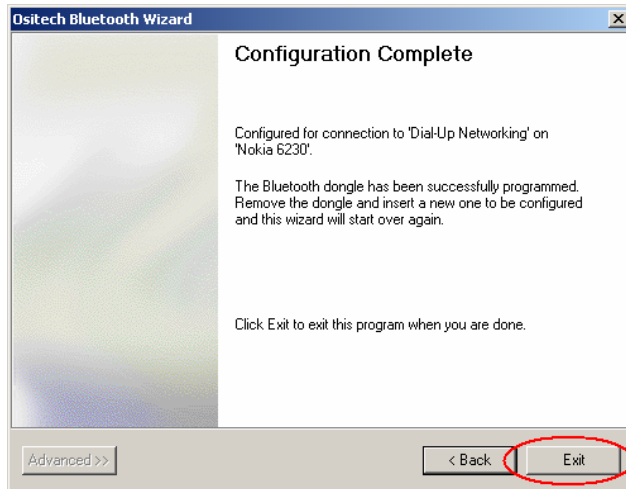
Ositech Bluetooth Wizard

Configuration Complete

Configured for connection to 'Dial-Up Networking' on 'Nokia 6230'.

The Bluetooth dongle has been successfully programmed. Remove the dongle and insert a new one to be configured and this wizard will start over again.

Click Exit to exit this program when you are done.

Advanced >>

< Back

Exit